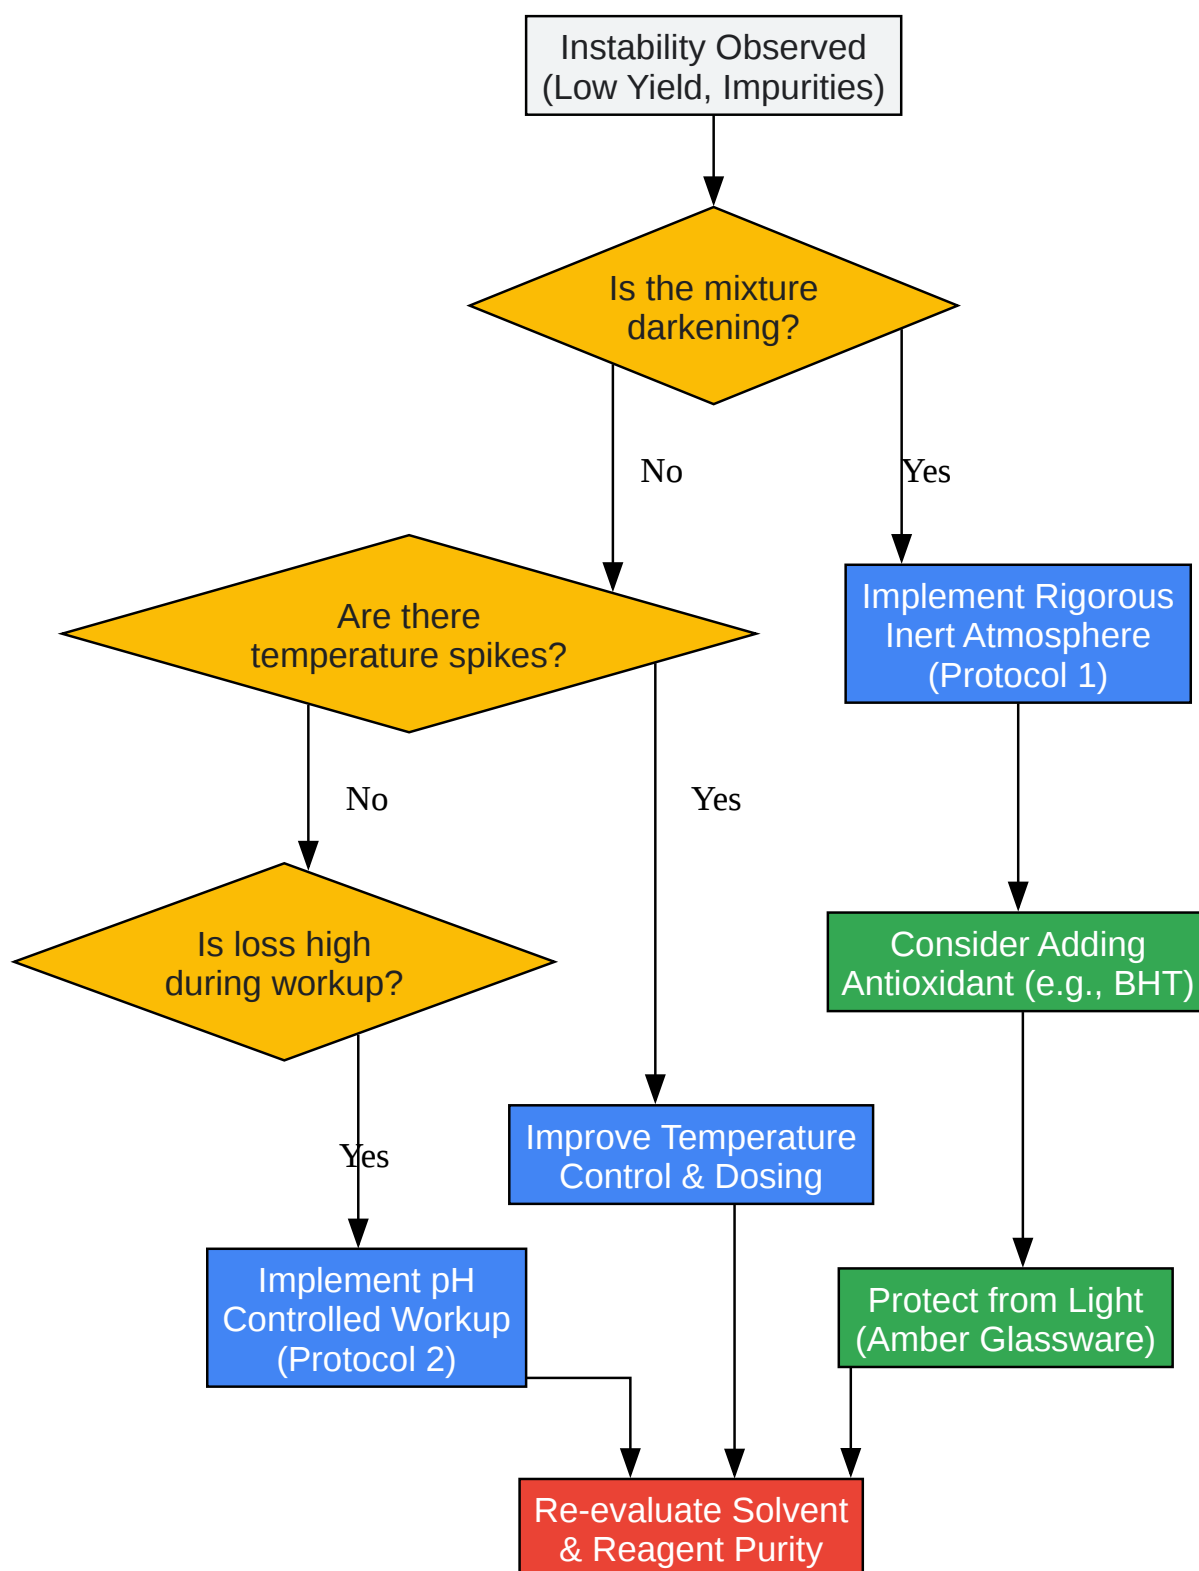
Instability Observed
(Low Yield, Impurities)

Is the mixture darkening?

No

Yes

Implement Rigorous Inert Atmosphere (Protocol 1)

Are there temperature spikes?

No

Yes

Consider Adding Antioxidant (e.g., BHT)

Is loss high during workup?

Yes

Improve Temperature Control & Dosing

Implement pH Controlled Workup (Protocol 2)

Protect from Light (Amber Glassware)

Re-evaluate Solvent & Reagent Purity